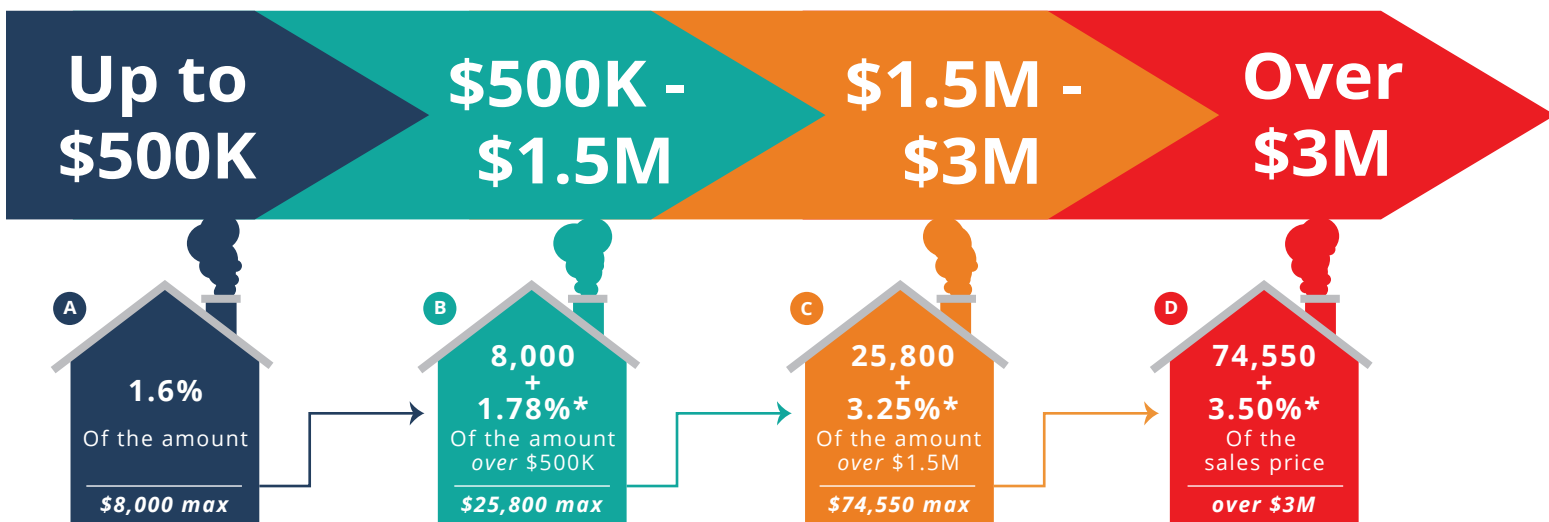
Up to $500K

$500K - $1.5M

$1.5M - $3M

Over $3M

A

1.6%

Of the amount

$8,000 max

B

8,000 + 1.78%*

Of the amount *over* $500K

$25,800 max

C

25,800 + 3.25%*

Of the amount *over* $1.5M

$74,550 max

D

74,550 + 3.50%*

Of the sales price

over $3M